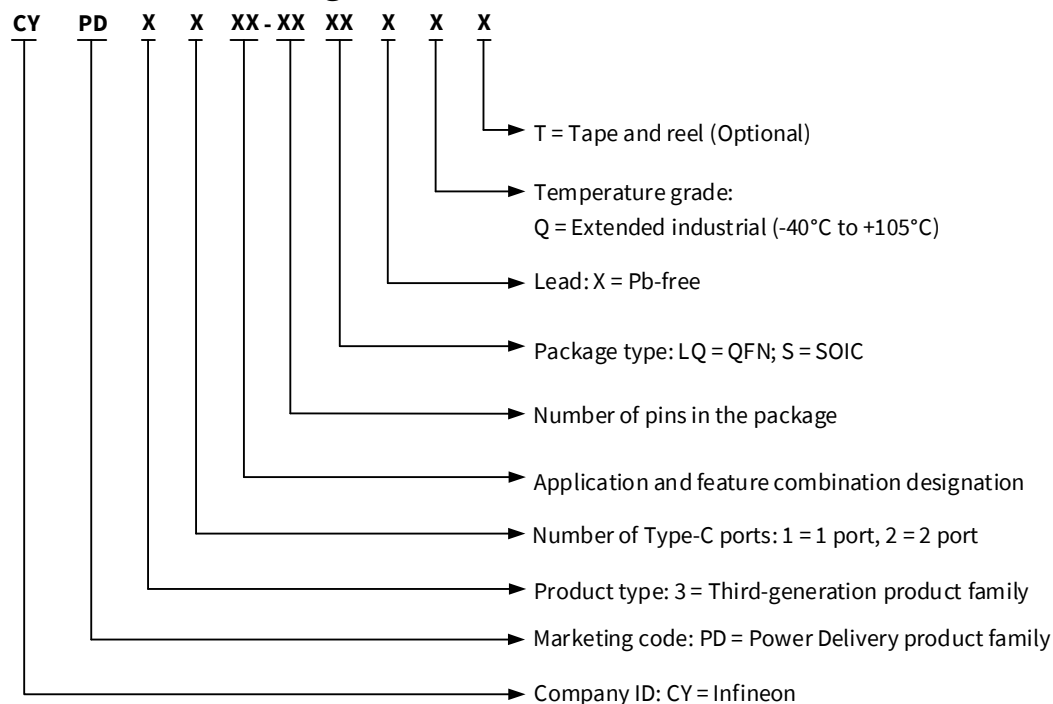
CY PD X X XX - XX XX X X X

T = Tape and reel (Optional)

Temperature grade:
Q = Extended industrial (-40°C to +105°C)

Lead: X = Pb-free

Package type: LQ = QFN; S = SOIC

Number of pins in the package

Application and feature combination designation

Number of Type-C ports: 1 = 1 port, 2 = 2 port

Product type: 3 = Third-generation product family

Marketing code: PD = Power Delivery product family

Company ID: CY = Infineon